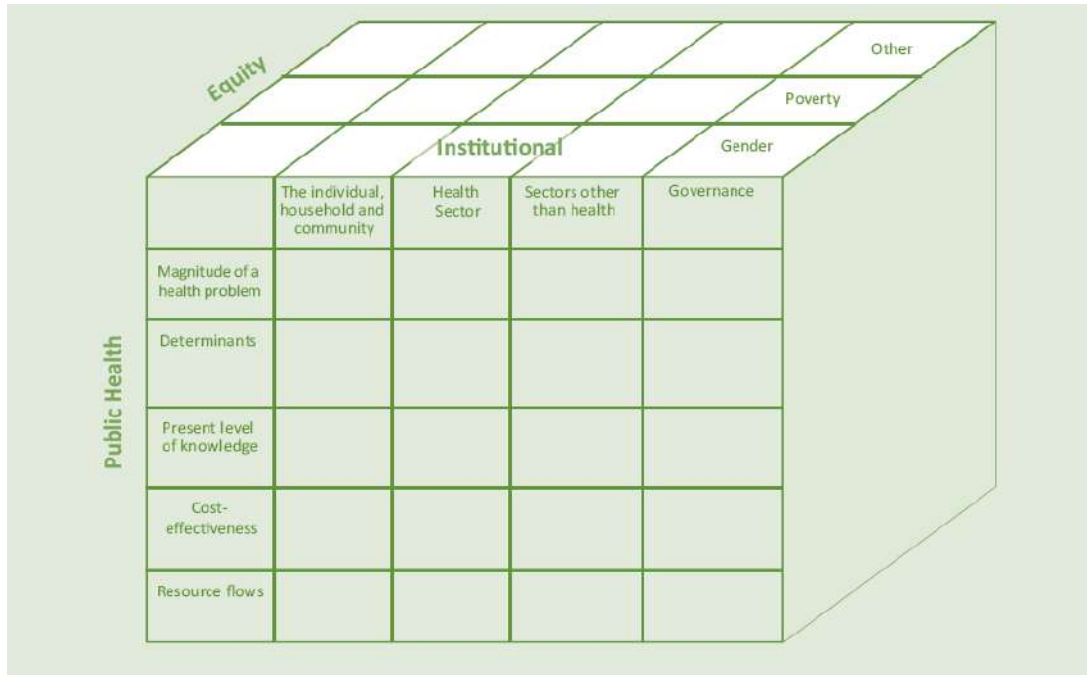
Equity

Other

Poverty

Institutional

Gender

Public Health

| | The individual, household and community | Health Sector | Sectors other than health | Governance |
|---|---|---|---|---|
| Magnitude of a health problem | | | | |
| Determinants | | | | |
| Present level of knowledge | | | | |
| Cost-effectiveness | | | | |
| Resource flows | | | | |